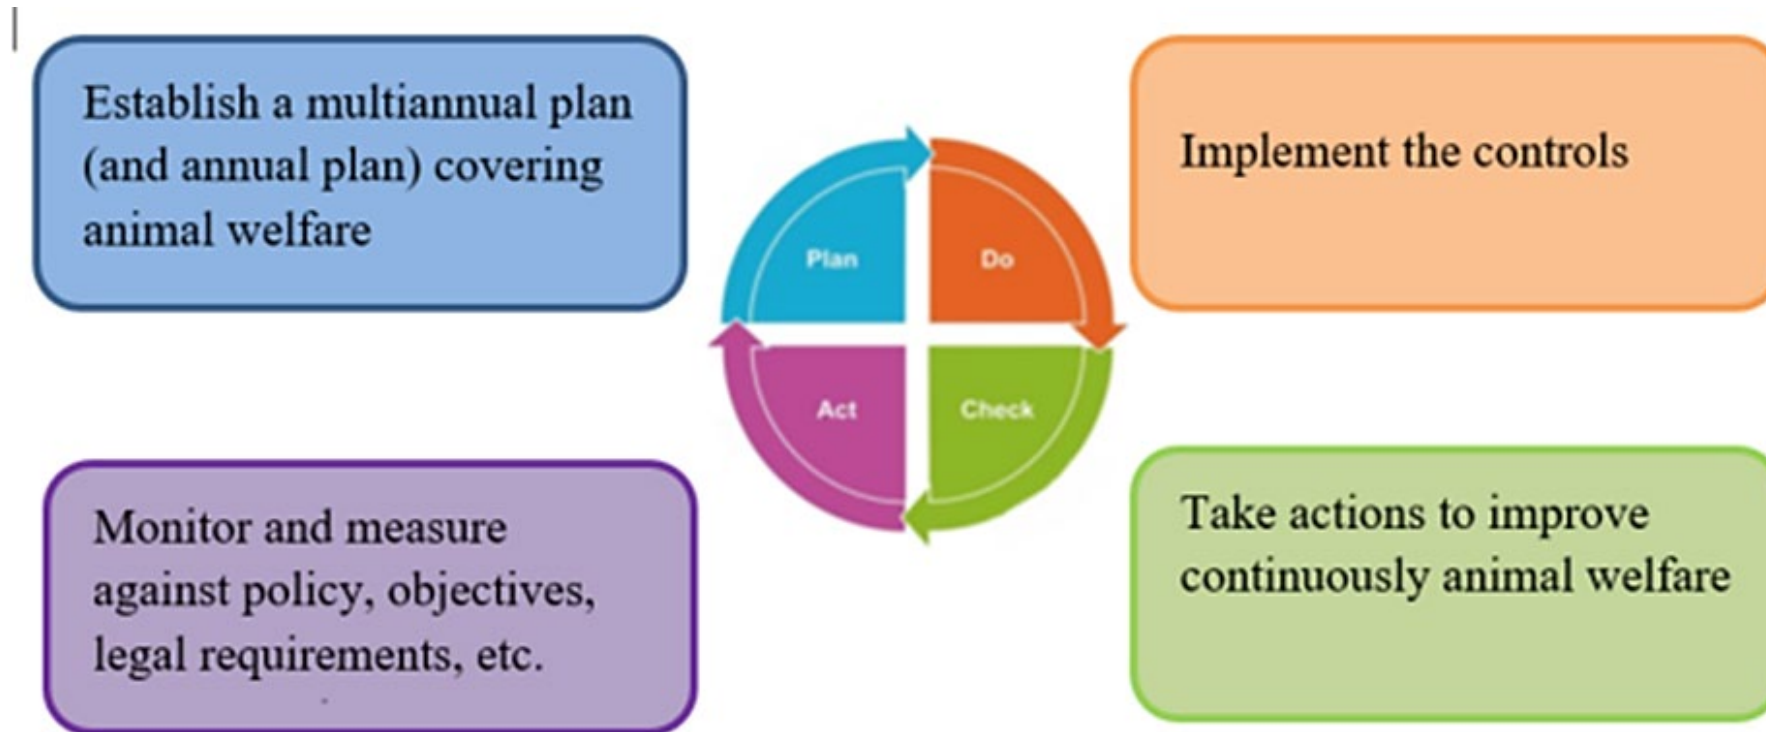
Establish a multiannual plan (and annual plan) covering animal welfare

Plan

Do

Act

Check

Implement the controls

Monitor and measure against policy, objectives, legal requirements, etc.

Take actions to improve continuously animal welfare